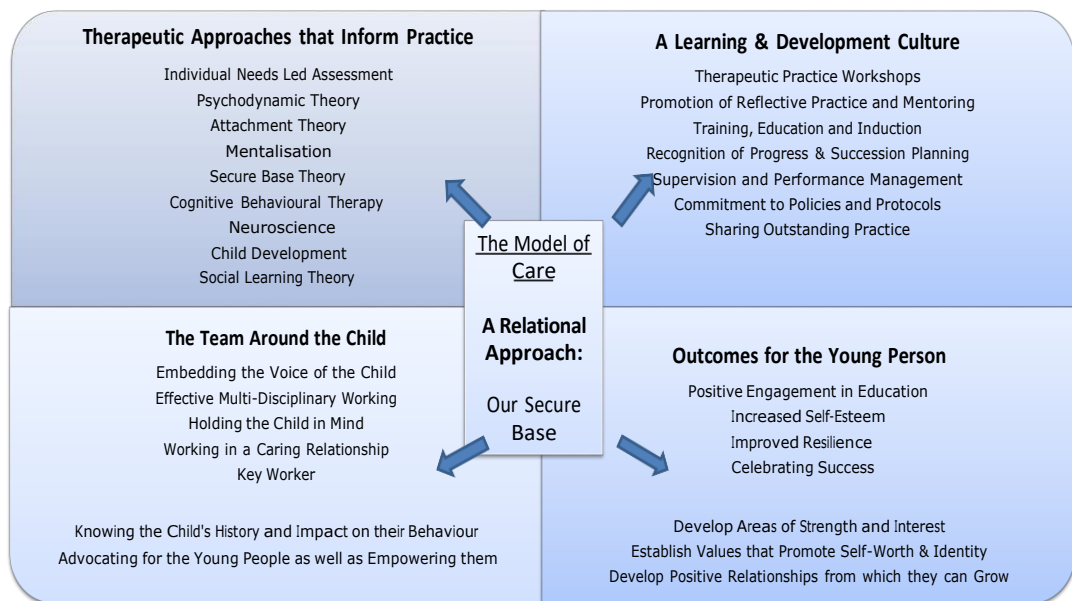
**Therapeutic Approaches that Inform Practice**

Individual Needs Led Assessment
Psychodynamic Theory
Attachment Theory
Mentalisation
Secure Base Theory
Cognitive Behavioural Therapy
Neuroscience
Child Development
Social Learning Theory

**A Learning & Development Culture**

Therapeutic Practice Workshops
Promotion of Reflective Practice and Mentoring
Training, Education and Induction
Recognition of Progress & Succession Planning
Supervision and Performance Management
Commitment to Policies and Protocols
Sharing Outstanding Practice

The Model of Care

**A Relational Approach:**

Our Secure Base

**The Team Around the Child**

Embedding the Voice of the Child
Effective Multi-Disciplinary Working
Holding the Child in Mind
Working in a Caring Relationship
Key Worker

Knowing the Child's History and Impact on their Behaviour
Advocating for the Young People as well as Empowering them

**Outcomes for the Young Person**

Positive Engagement in Education
Increased Self-Esteem
Improved Resilience
Celebrating Success

Develop Areas of Strength and Interest
Establish Values that Promote Self-Worth & Identity
Develop Positive Relationships from which they can Grow